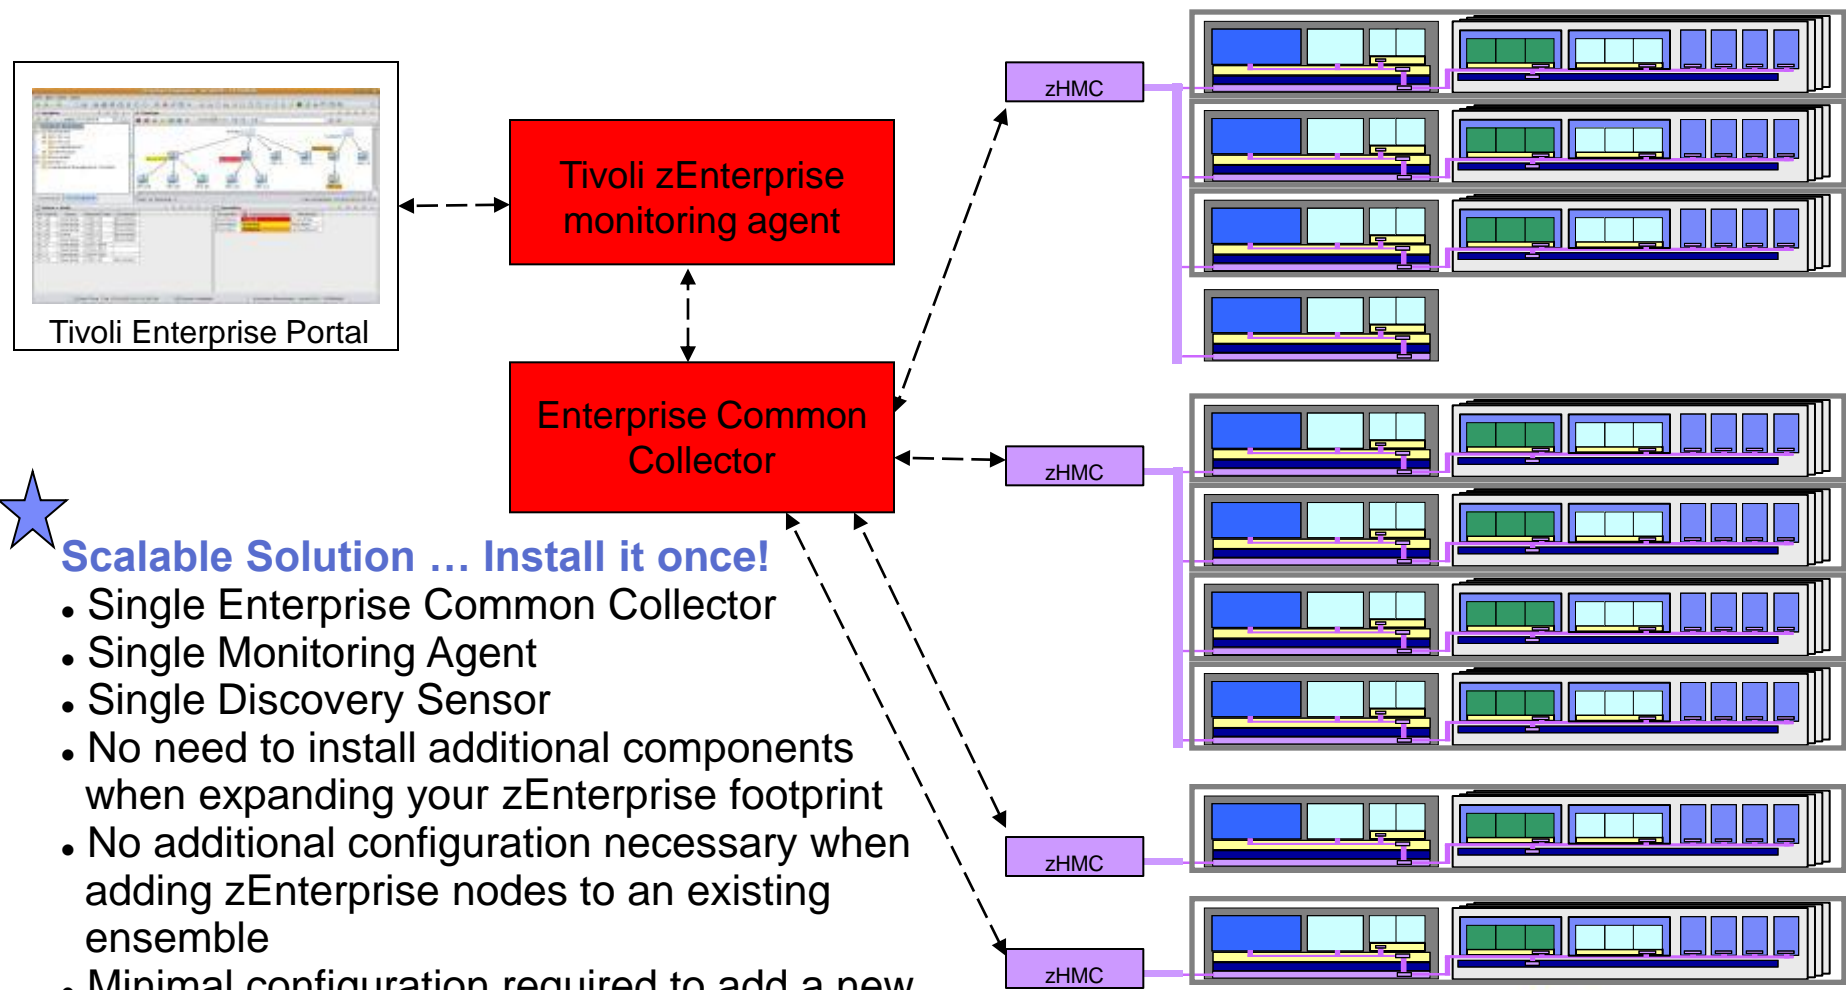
Tivoli Enterprise Portal

Tivoli zEnterprise monitoring agent

Enterprise Common Collector

zHMC

zHMC

zHMC

zHMC

Scalable Solution … Install it once!

- Single Enterprise Common Collector
- Single Monitoring Agent
- Single Discovery Sensor
- No need to install additional components when expanding your zEnterprise footprint
- No additional configuration necessary when adding zEnterprise nodes to an existing ensemble
- Minimal configuration required to add a new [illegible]